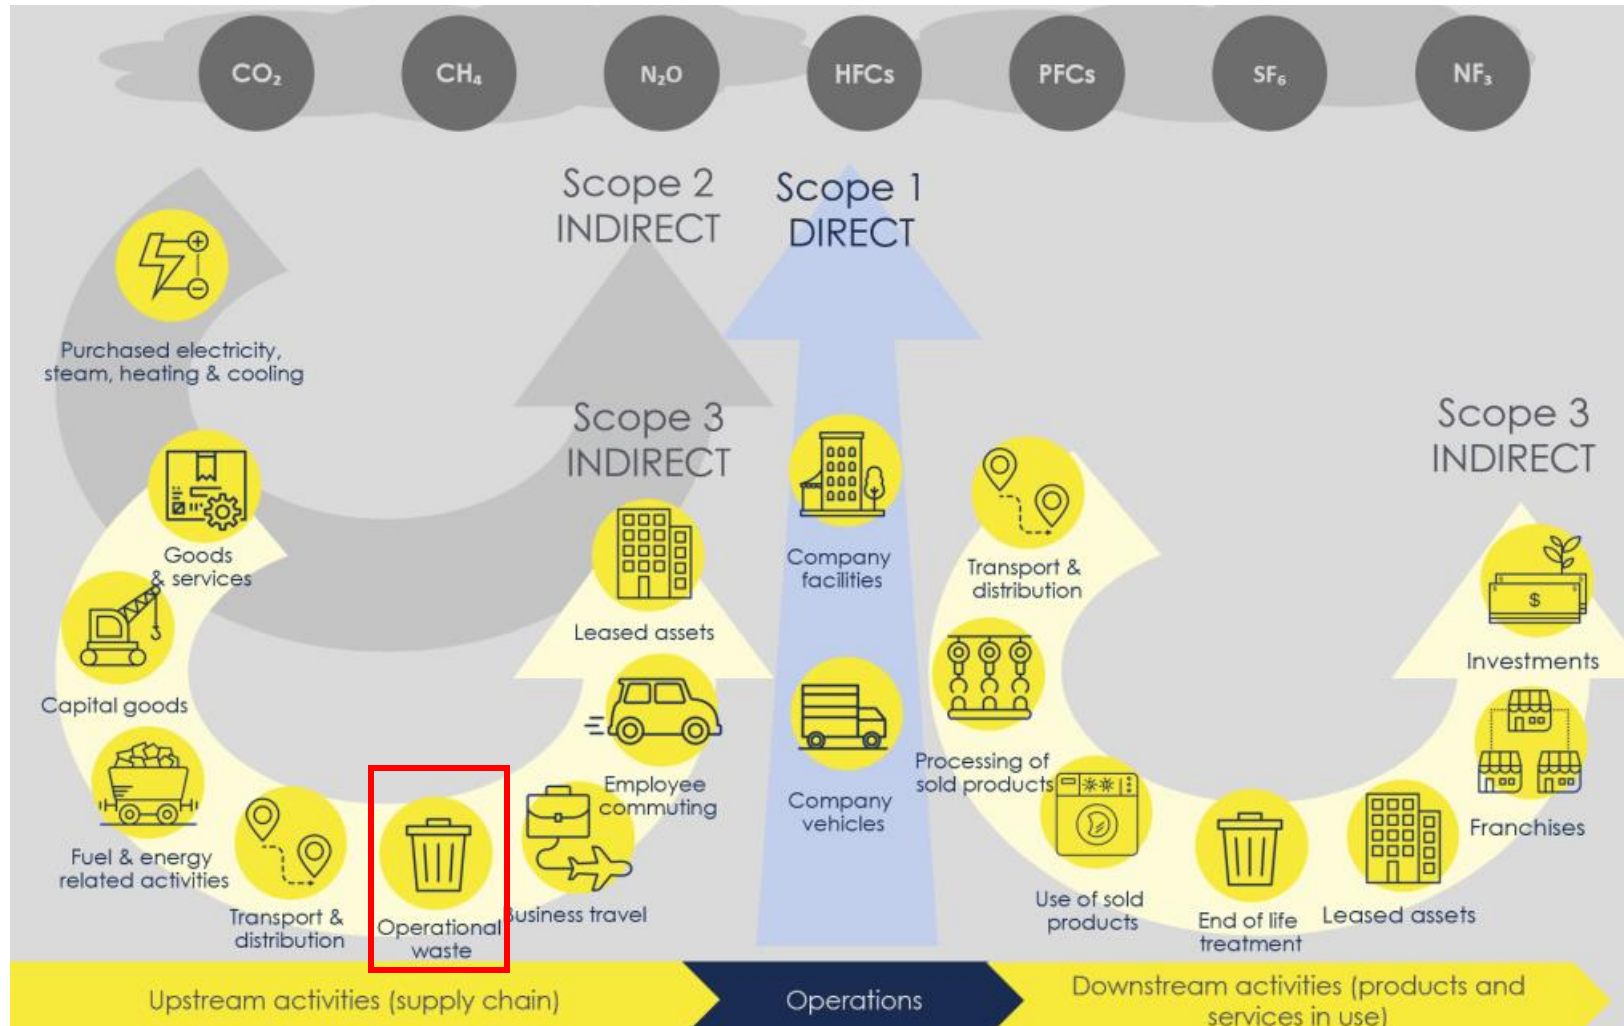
$CO_2$ $CH_4$ $N_2O$ HFCs PFCs $SF_6$ $NF_3$

Scope 2 INDIRECT

Scope 1 DIRECT

Purchased electricity, steam, heating & cooling

Scope 3 INDIRECT

Scope 3 INDIRECT

Goods & services

Capital goods

Fuel & energy related activities

Transport & distribution

Operational waste

Business travel

Employee commuting

Leased assets

Company facilities

Company vehicles

Transport & distribution

Processing of sold products

Use of sold products

End of life treatment

Leased assets

Franchises

Investments

Upstream activities (supply chain)

Operations

Downstream activities (products and services in use)